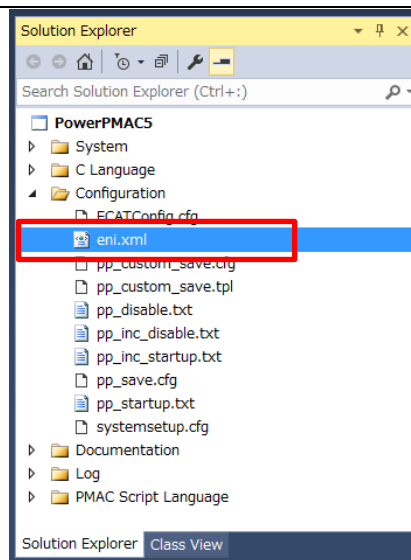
Solution Explorer

Search Solution Explorer (Ctrl+:)

PowerPMAC5
System
C Language
Configuration
ECATConfig.cfg
eni.xml
pp_custom_save.cfg
pp_custom_save.tpl
pp_disable.txt
pp_inc_disable.txt
pp_inc_startup.txt
pp_save.cfg
pp_startup.txt
systemsetup.cfg
Documentation
Log
PMAC Script Language

Solution Explorer
Class View